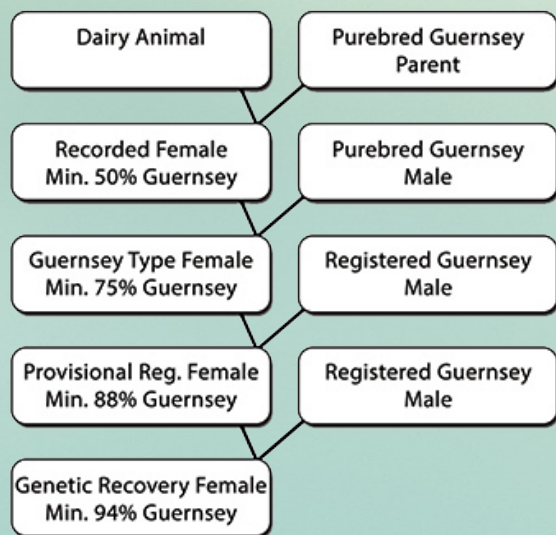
Dairy Animal

Purebred Guernsey Parent

Recorded Female
Min. 50% Guernsey

Purebred Guernsey Male

Guernsey Type Female
Min. 75% Guernsey

Registered Guernsey Male

Provisional Reg. Female
Min. 88% Guernsey

Registered Guernsey Male

Genetic Recovery Female
Min. 94% Guernsey